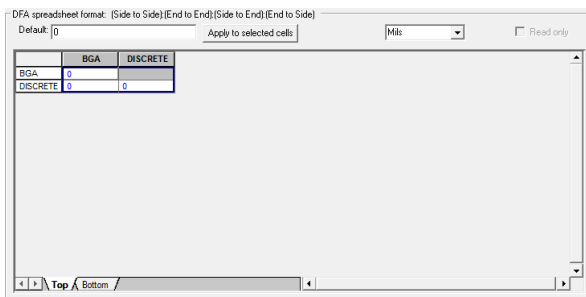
DFA spreadsheet format: (Side to Side):(End to End):(Side to End):(End to Side)

Default: 0

Apply to selected cells

Mils

Read only

| | BGA | DISCRETE |
|---|---|---|
| BGA | 0 | |
| DISCRETE | 0 | 0 |

Top

Bottom